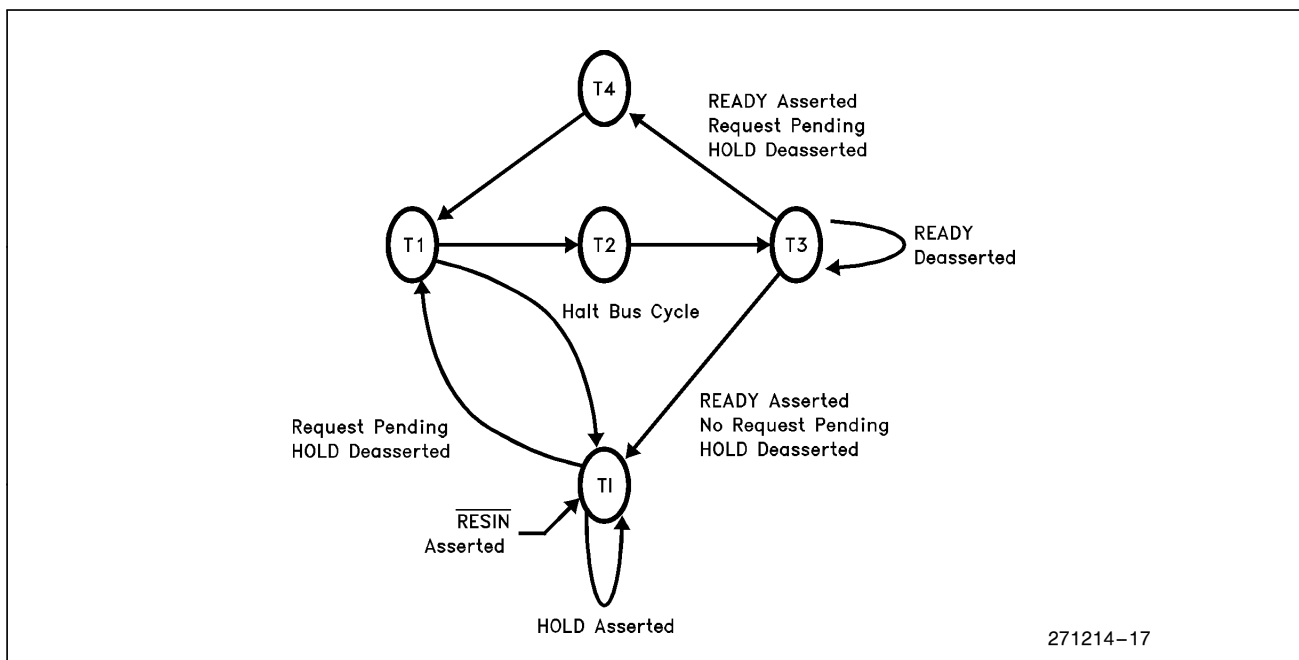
T4

READY Asserted
Request Pending
HOLD Deasserted

T1

T2

T3

READY
Deasserted

Halt Bus Cycle

READY Asserted
No Request Pending
HOLD Deasserted

Request Pending
HOLD Deasserted

TI

$\overline{\text{RESIN}}$
Asserted

HOLD Asserted

271214–17